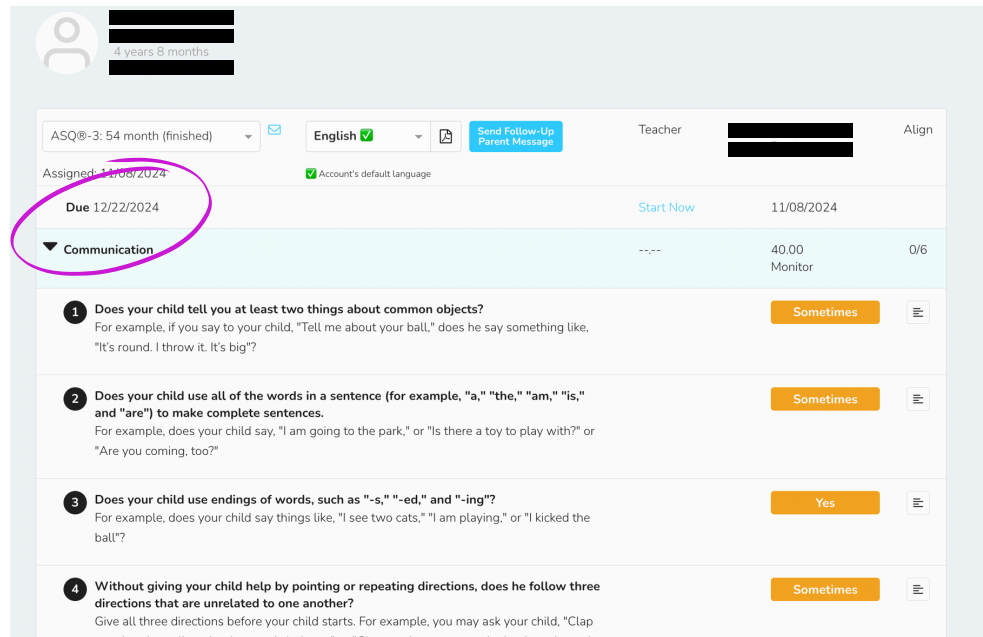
4 years 8 months

ASQ®-3: 54 month (finished)

English ✅

Send Follow-Up Parent Message

Teacher

Align

Assigned: 11/08/2024

✅ Account's default language

Due 12/22/2024

Start Now

11/08/2024

Communication

--.--

40.00
Monitor

0/6

1 **Does your child tell you at least two things about common objects?**
For example, if you say to your child, "Tell me about your ball," does he say something like, "It's round. I throw it. It's big"?

Sometimes

2 **Does your child use all of the words in a sentence (for example, "a," "the," "am," "is," and "are") to make complete sentences.**
For example, does your child say, "I am going to the park," or "Is there a toy to play with?" or "Are you coming, too?"

Sometimes

3 **Does your child use endings of words, such as "-s," "-ed," and "-ing"?**
For example, does your child say things like, "I see two cats," "I am playing," or "I kicked the ball"?

Yes

4 **Without giving your child help by pointing or repeating directions, does he follow three directions that are unrelated to one another?**
Give all three directions before your child starts. For example, you may ask your child, "Clap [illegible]

Sometimes